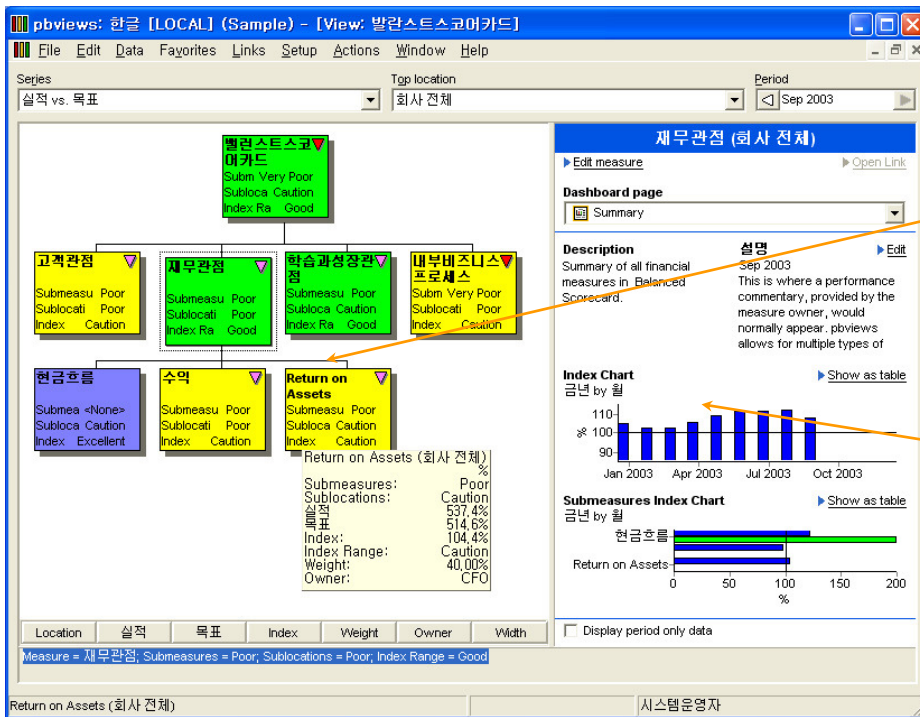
pbviews: 한글 [LOCAL] (Sample) - [View: 발란스트스코어카드]

File Edit Data Favorites Links Setup Actions Window Help

Series
실적 vs. 목표

Top location
회사 전체

Period
Sep 2003

벨런스트스코어카드
Subm Very Poor
Subloca Caution
Index Ra Good

고객관점
Submeasu Poor
Sublocati Poor
Index Caution

재무관점
Submeasu Poor
Sublocati Poor
Index Ra Good

학습과성장관점
Submeasu Poor
Subloca Caution
Index Ra Good

내부비즈니스프로세스
Subm Very Poor
Sublocati Poor
Index Caution

현금흐름
Submea <None>
Subloca Caution
Index Excellent

수익
Submeasu Poor
Sublocati Poor
Index Caution

Return on Assets
Submeasu Poor
Subloca Caution
Index Caution

Return on Assets (회사 전체)
%
Submeasures: Poor
Sublocations: Caution
실적 537,4%
목표 514,6%
Index: 104,4%
Index Range: Caution
Weight: 40,00%
Owner: CFO

재무관점 (회사 전체)
Edit measure
Open Link
Dashboard page
Summary

Description
Summary of all financial measures in Balanced Scorecard.

설명
Edit
Sep 2003
This is where a performance commentary, provided by the measure owner, would normally appear. pbviews allows for multiple types of

Index Chart
Show as table
금년 by 월
110
% 100
90
Jan 2003 Apr 2003 Jul 2003 Oct 2003

Submeasures Index Chart
Show as table
금년 by 월
현금흐름
Return on Assets
0 50 100 150 200
%

Display period only data

Location | 실적 | 목표 | Index | Weight | Owner | Width

Measure = 재무관점; Submeasures = Poor; Sublocations = Poor; Index Range = Good

Return on Assets (회사 전체)
시스템운영자